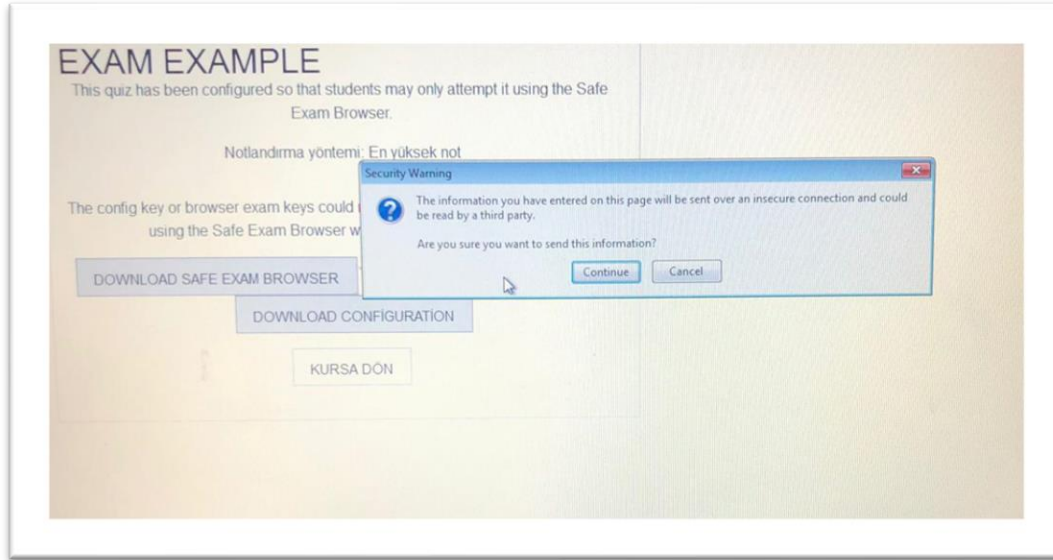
EXAM EXAMPLE

This quiz has been configured so that students may only attempt it using the Safe Exam Browser.

Notlandırma yöntemi: En yüksek not

The config key or browser exam keys could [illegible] using the Safe Exam Browser w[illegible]

DOWNLOAD SAFE EXAM BROWSER

DOWNLOAD CONFİGURATİON

KURSA DÖN

Security Warning

The information you have entered on this page will be sent over an insecure connection and could be read by a third party.

Are you sure you want to send this information?

Continue

Cancel